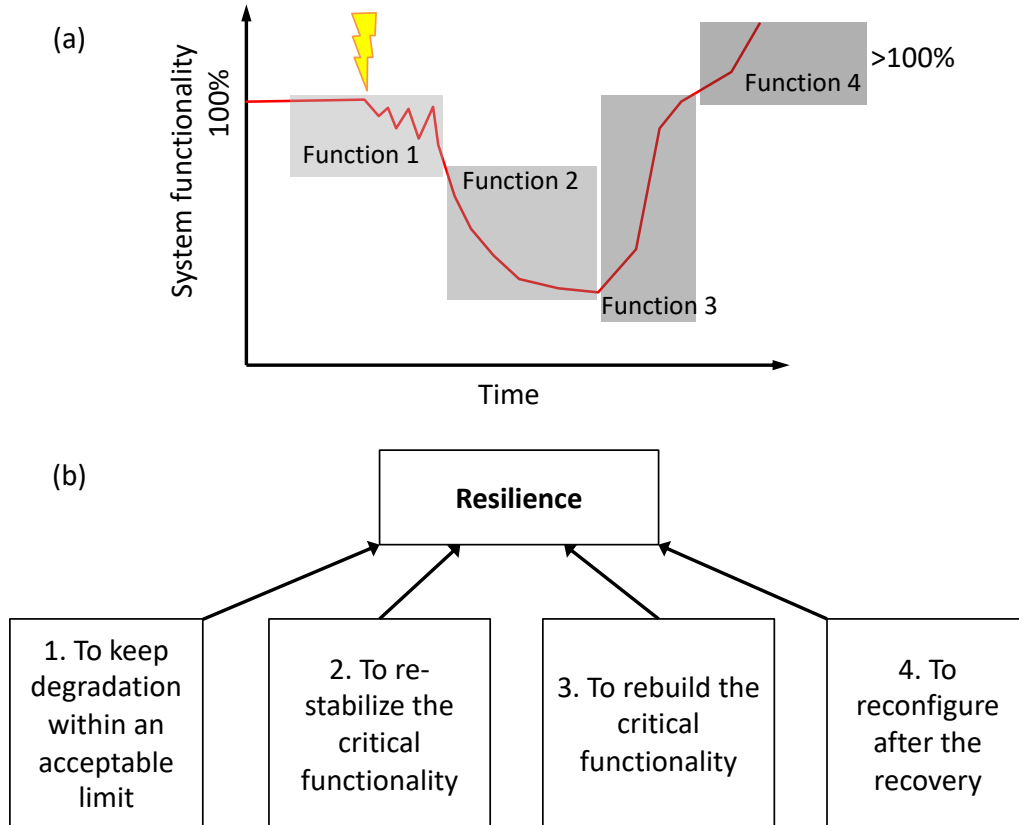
(a)

System functionality

100%

Function 1

Function 2

Function 3

Function 4

>100%

Time

(b)

**Resilience**

1. To keep degradation within an acceptable limit

2. To re-stabilize the critical functionality

3. To rebuild the critical functionality

4. To reconfigure after the recovery